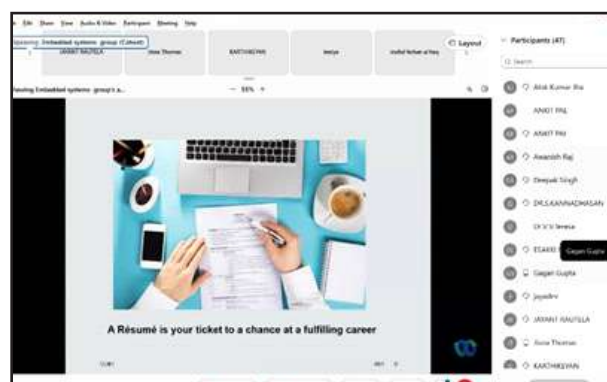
Edit Share View Audio & Video Participant Meeting Help

Viewing Embedded systems group (Cohost)

JAYANT RAUTELA

Anna Thomas

KARTHIKEYAN

leelya

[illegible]

Layout

Participants (47)

Search

Viewing Embedded systems group's a...

— 55% +

A Résumé is your ticket to a chance at a fulfilling career

Alok Kumar Jha

ANKIT PAL

ANKIT PAL

Awanish Raj

Deepak Singh

DR.S.KANNADHASAN

Dr V V Teresa

ESAKKI

Gagan Gupta

Gagan Gupta

jayadev

JAYANT RAUTELA

Anna Thomas

KARTHIKEYAN